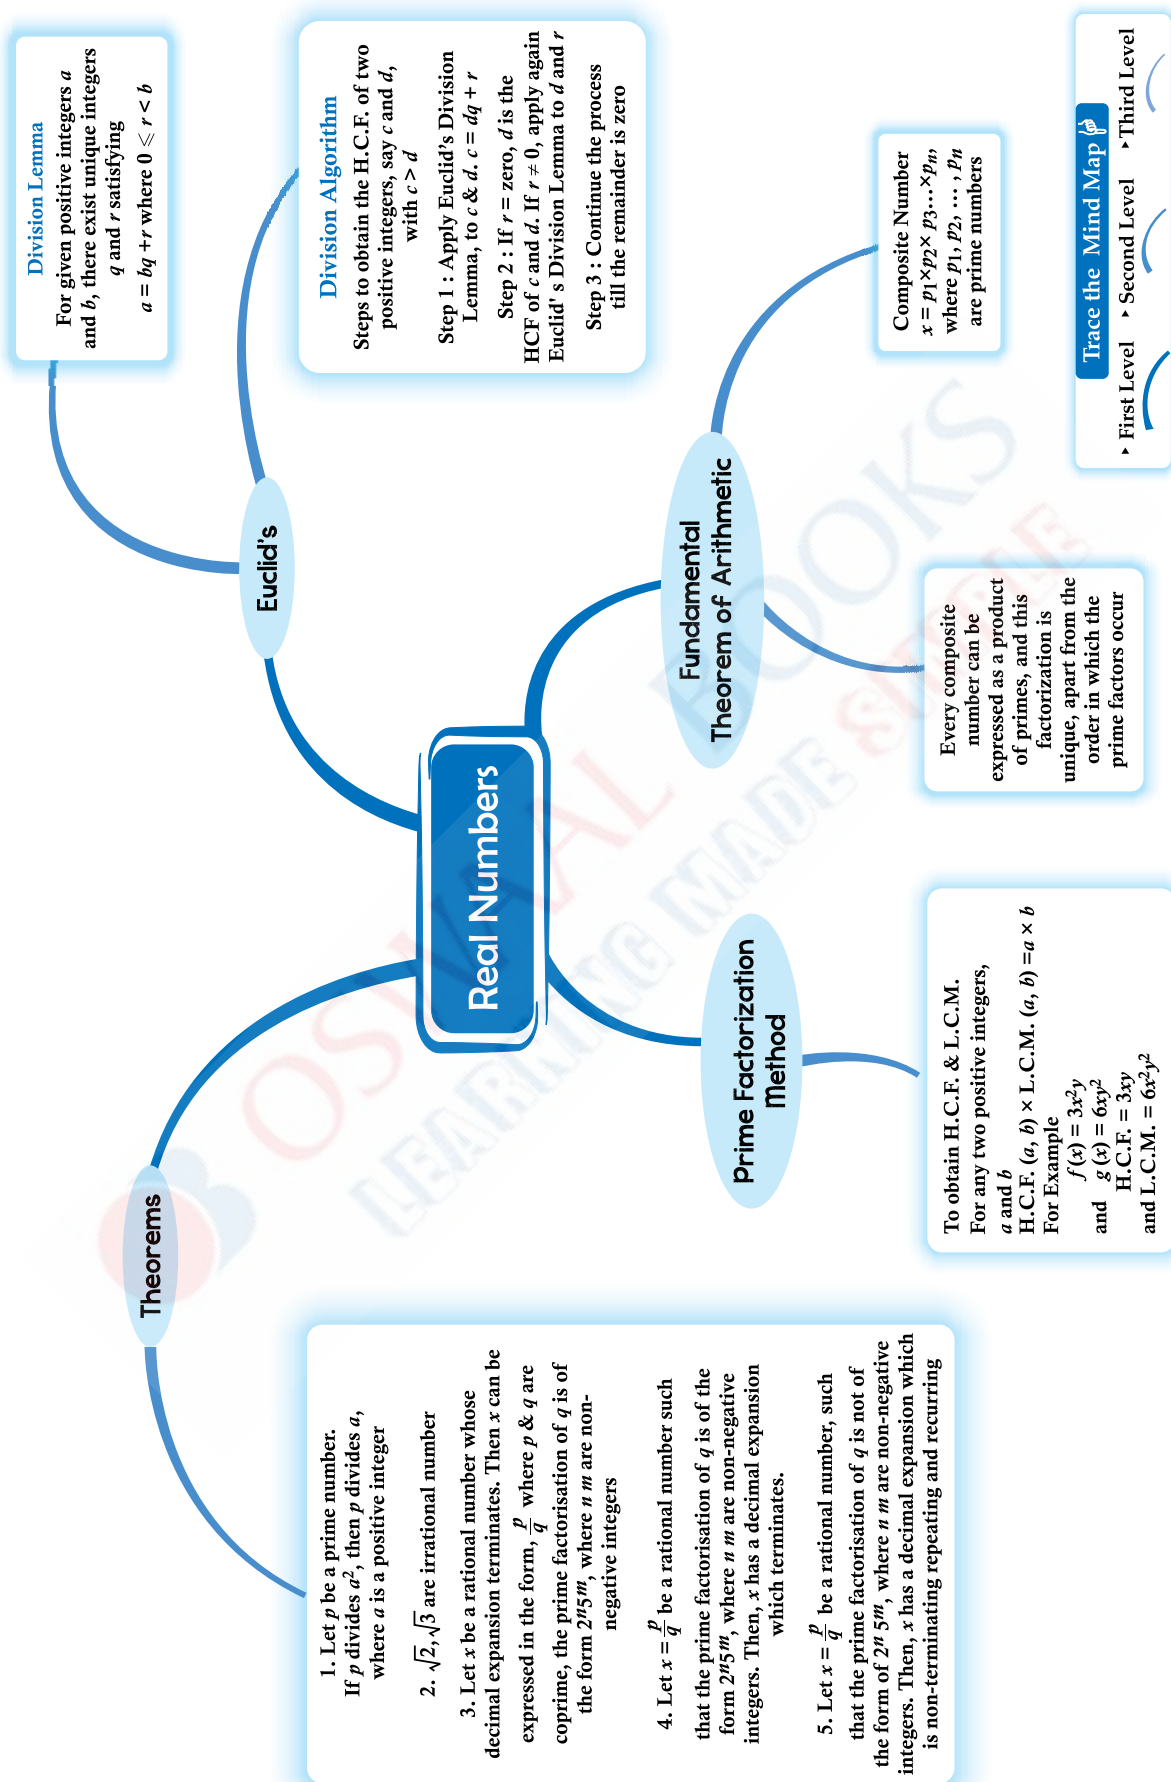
Trace the Mind Map

First Level

Second Level

Third Level

Real Numbers

Euclid's

Division Lemma

For given positive integers $a$ and $b$, there exist unique integers $q$ and $r$ satisfying $a = bq + r$ where $0 \leq r < b$

Division Algorithm

Steps to obtain the H.C.F. of two positive integers, say $c$ and $d$, with $c > d$

Step 1 : Apply Euclid's Division Lemma, to $c$ & $d$. $c = dq + r$

Step 2 : If $r$ = zero, $d$ is the HCF of $c$ and $d$. If $r \neq 0$, apply again Euclid' s Division Lemma to $d$ and $r$

Step 3 : Continue the process till the remainder is zero

Fundamental Theorem of Arithmetic

Composite Number $x = p_1 \times p_2 \times p_3 \ldots \times p_n$, where $p_1, p_2, \ldots, p_n$ are prime numbers

Every composite number can be expressed as a product of primes, and this factorization is unique, apart from the order in which the prime factors occur

Prime Factorization Method

To obtain H.C.F. & L.C.M.
For any two positive integers, $a$ and $b$
H.C.F. $(a, b) \times$ L.C.M. $(a, b) = a \times b$
For Example
$f(x) = 3x^2y$
and $g(x) = 6xy^2$
H.C.F. $= 3xy$
and L.C.M. $= 6x^2y^2$

Theorems

1. Let $p$ be a prime number. If $p$ divides $a^2$, then $p$ divides $a$, where $a$ is a positive integer

2. $\sqrt{2}, \sqrt{3}$ are irrational number

3. Let $x$ be a rational number whose decimal expansion terminates. Then $x$ can be expressed in the form, $\frac{p}{q}$ where $p$ & $q$ are coprime, the prime factorisation of $q$ is of the form $2^n5^m$, where $n$ $m$ are non-negative integers

4. Let $x = \frac{p}{q}$ be a rational number such that the prime factorisation of $q$ is of the form $2^n5^m$, where $n$ $m$ are non-negative integers. Then, $x$ has a decimal expansion which terminates.

5. Let $x = \frac{p}{q}$ be a rational number, such that the prime factorisation of $q$ is not of the form of $2^n 5^m$, where $n$ $m$ are non-negative integers. Then, $x$ has a decimal expansion which is non-terminating repeating and recurring

OSWAAL BOOKS
LEARNING MADE SIMPLE